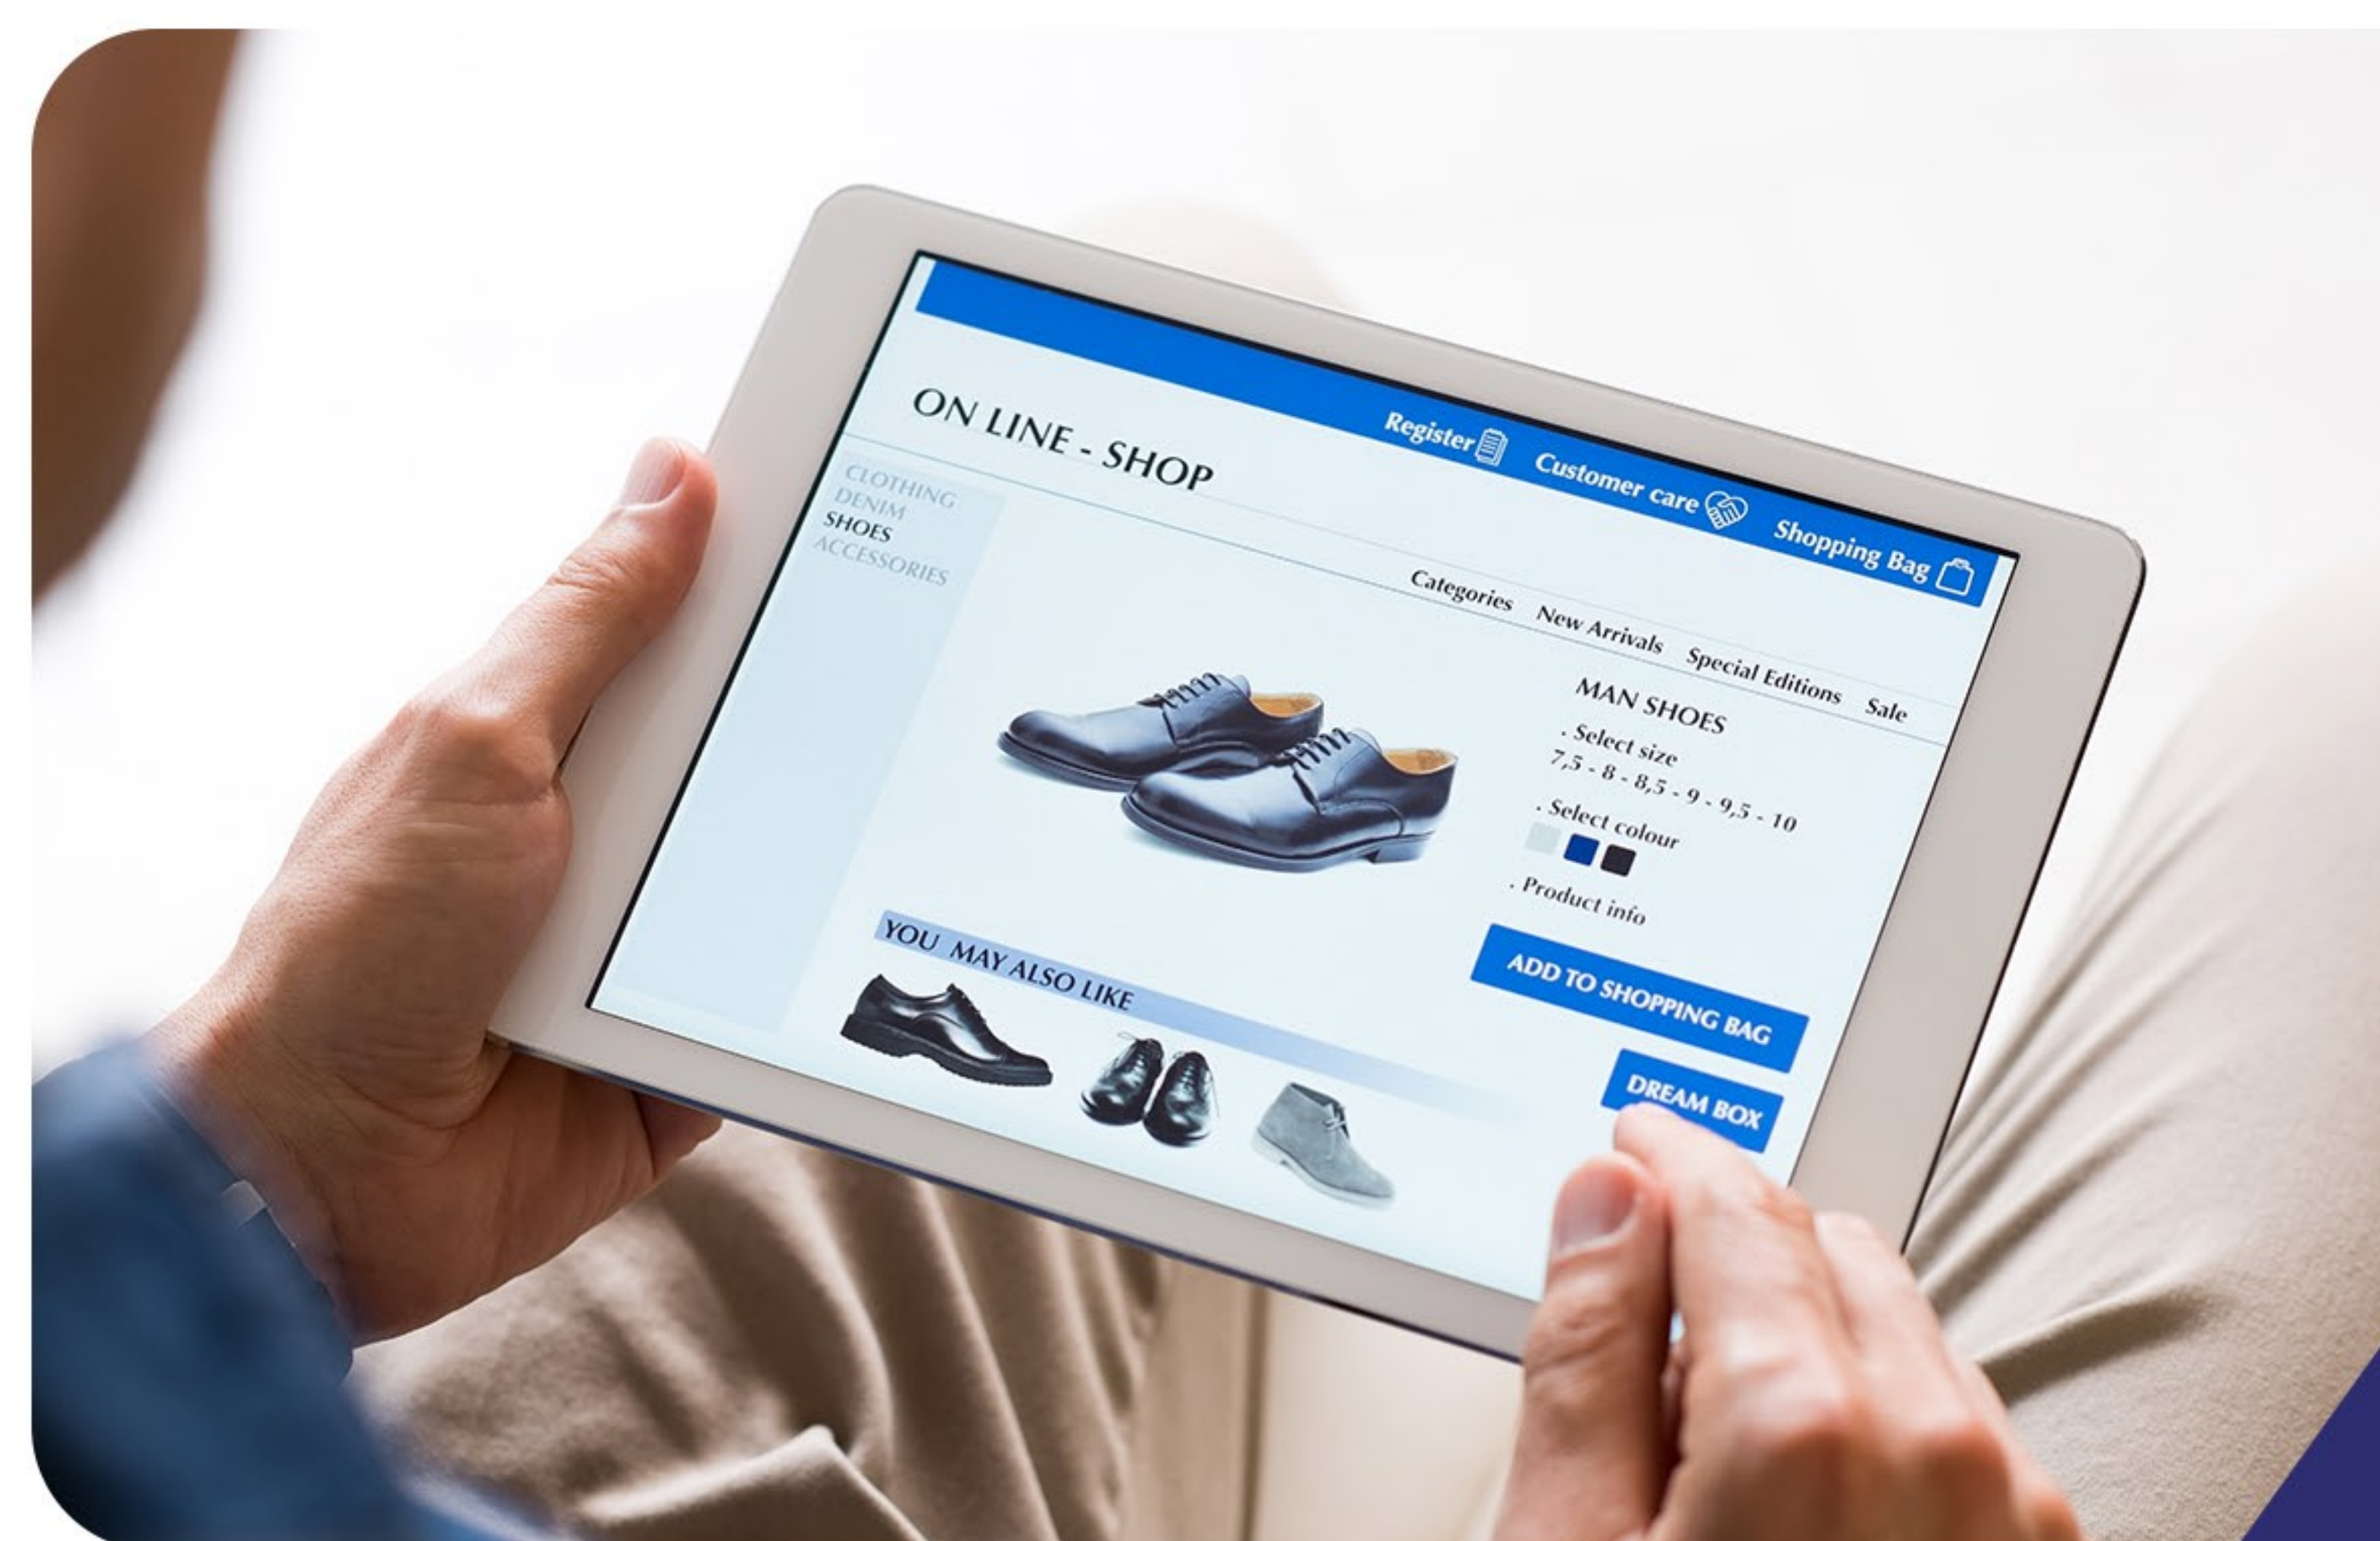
ON LINE - SHOP

Register Customer care Shopping Bag

CLOTHING
DENIM
SHOES
ACCESSORIES

Categories New Arrivals Special Editions Sale

MAN SHOES
. Select size
7,5 - 8 - 8,5 - 9 - 9,5 - 10
. Select colour
. Product info

ADD TO SHOPPING BAG

DREAM BOX

YOU MAY ALSO LIKE